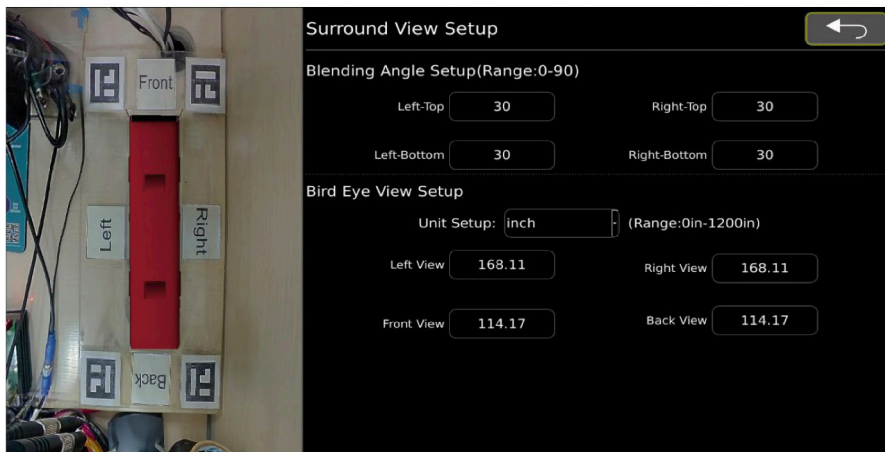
Front

Left

Right

Back

Surround View Setup

Blending Angle Setup(Range:0-90)

Left-Top 30

Right-Top 30

Left-Bottom 30

Right-Bottom 30

Bird Eye View Setup

Unit Setup: inch (Range:0in-1200in)

Left View 168.11

Right View 168.11

Front View 114.17

Back View 114.17